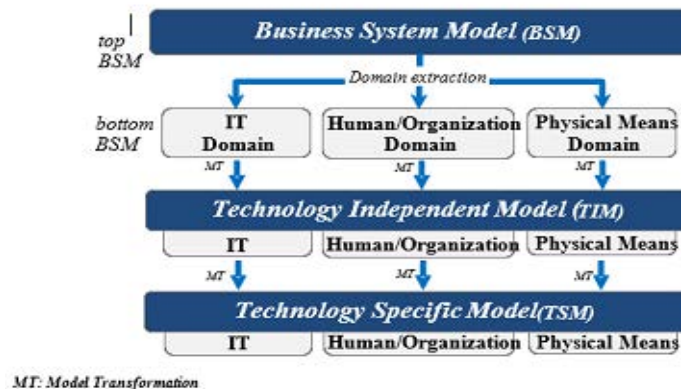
top BSM

Business System Model (BSM)

Domain extraction

bottom BSM

IT Domain

Human/Organization Domain

Physical Means Domain

MT

MT

MT

Technology Independent Model (TIM)

IT

Human/Organization

Physical Means

MT

MT

MT

Technology Specific Model(TSM)

IT

Human/Organization

Physical Means

MT: Model Transformation